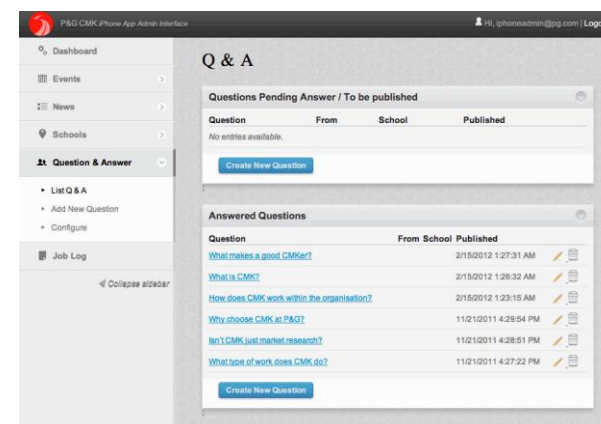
P&G CMK iPhone App Admin Interface

Hi, iphoneadmin@pg.com | Logo

Dashboard

Events

News

Schools

Question & Answer

List Q & A

Add New Question

Configure

Job Log

Collapse sidebar

Q & A

Questions Pending Answer / To be published

| Question | From | School | Published |
|---|---|---|---|
| No entries available. | | | |

Create New Question

Answered Questions

| Question | From | School | Published |
|---|---|---|---|
| What makes a good CMKer? | | | 2/15/2012 1:27:31 AM |
| What is CMK? | | | 2/15/2012 1:26:32 AM |
| How does CMK work within the organisation? | | | 2/15/2012 1:23:15 AM |
| Why choose CMK at P&G? | | | 11/21/2011 4:29:54 PM |
| Isn't CMK just market research? | | | 11/21/2011 4:28:51 PM |
| What type of work does CMK do? | | | 11/21/2011 4:27:22 PM |

Create New Question